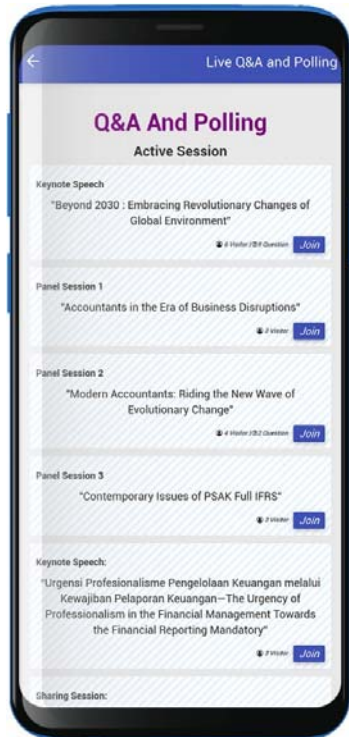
Live Q&A and Polling

Q&A And Polling

Active Session

Keynote Speech

"Beyond 2030 : Embracing Revolutionary Changes of Global Environment"

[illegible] Visitor / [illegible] Question Join

Panel Session 1

"Accountants in the Era of Business Disruptions"

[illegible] Visitor Join

Panel Session 2

"Modern Accountants: Riding the New Wave of Evolutionary Change"

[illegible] Visitor / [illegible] Question Join

Panel Session 3

"Contemporary Issues of PSAK Full IFRS"

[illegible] Visitor Join

Keynote Speech:

"Urgensi Profesionalisme Pengelolaan Keuangan melalui Kewajiban Pelaporan Keuangan—The Urgency of Professionalism in the Financial Management Towards the Financial Reporting Mandatory"

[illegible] Visitor Join

Sharing Session: